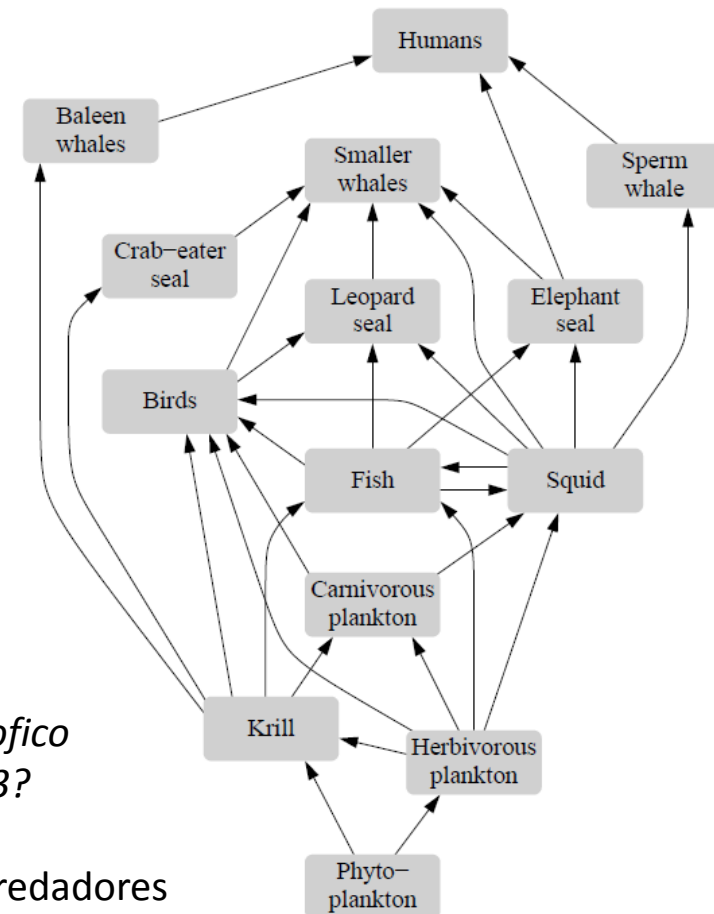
Humans

Baleen whales

Smaller whales

Sperm whale

Crab−eater seal

Leopard seal

Elephant seal

Birds

Fish

Squid

Carnivorous plankton

Krill

Herbivorous plankton

Phyto− plankton

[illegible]ófico
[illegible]3?

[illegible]redadores